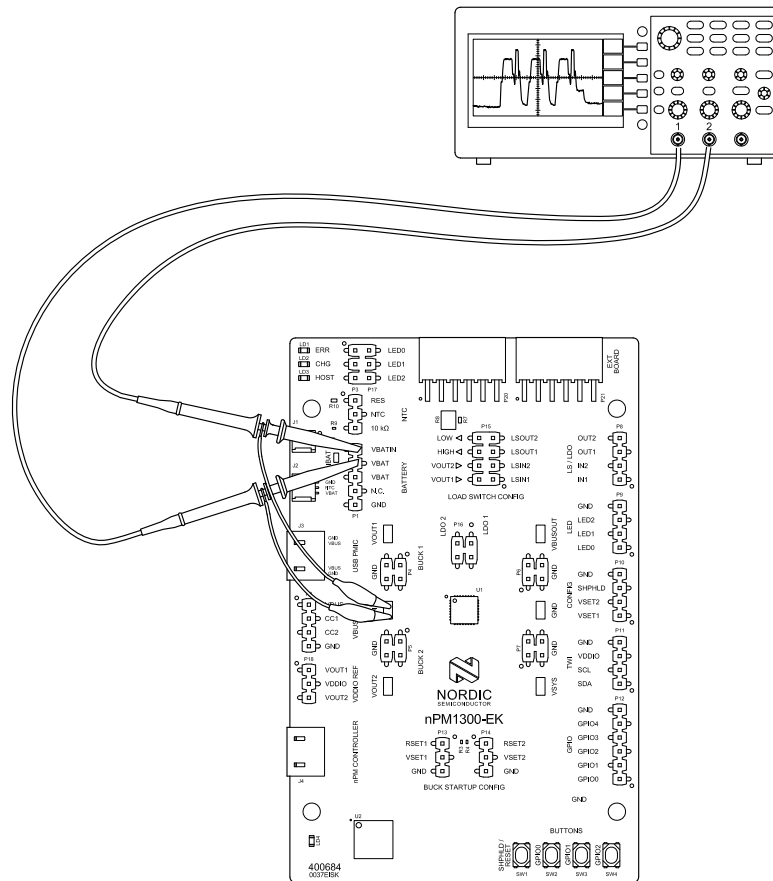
1 2

LD1 ERR
LD2 CHG
LD3 HOST
LED0
LED1
LED2
P3 P17
RES
NTC
10 kΩ
R10
R9
NTC
P20
P21
EXT BOARD
J1
J2
VBAT
VBATIN
VBAT
VBAT
N.C.
GND
P1
BATTERY
GND NTC VBAT
P15
LOW
HIGH
VOUT2
VOUT1
LSOUT2
LSOUT1
LSIN2
LSIN1
LOAD SWITCH CONFIG
OUT2
OUT1
IN2
IN1
P8
LS / LDO
J3
USB PMIC
GND VBUS
VBUS GND
VOUT1
BUCK 1
GND
P4
LDO 2
P16
LDO 1
VBUSOUT
P6
GND
GND
P9
LED2
LED1
LED0
LED
GND
P10
SHPHLD
VSET2
VSET1
CONFIG
VBUS
CC1
CC2
GND
U1
GND
GND
P5
BUCK 2
VOUT2
P7
GND
P11
VDDIO
SCL
SDA
TWI
P18
VOUT1
VDDIO
VOUT2
VDDIO REF
NORDIC
SEMICONDUCTOR
nPM1300-EK
VSYS
P12
GND
GPIO4
GPIO3
GPIO2
GPIO1
GPIO0
GPIO
J4
nPM CONTROLLER
P13
RSET1
VSET1
GND
P14
RSET2
VSET2
GND
BUCK STARTUP CONFIG
GND
U2
BUTTONS
SHPHLD / RESET
SW1
GPIO0
SW2
GPIO1
SW3
GPIO2
SW4
400684
0037EBK